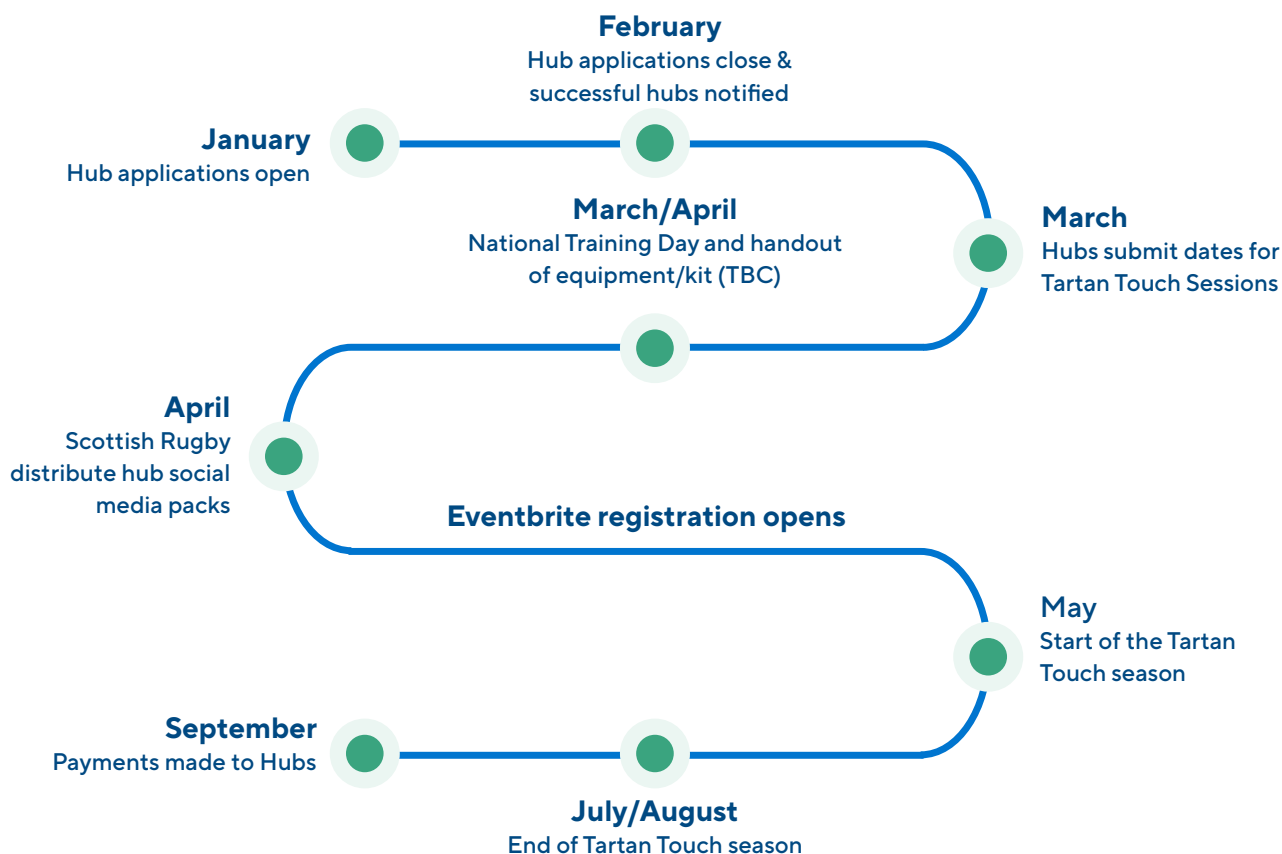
February
Hub applications close & successful hubs notified

January
Hub applications open

March/April
National Training Day and handout of equipment/kit (TBC)

March
Hubs submit dates for Tartan Touch Sessions

April
Scottish Rugby distribute hub social media packs

Eventbrite registration opens

May
Start of the Tartan Touch season

September
Payments made to Hubs

July/August
End of Tartan Touch season